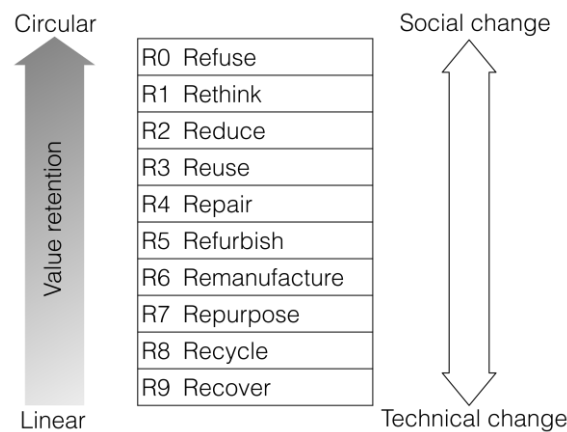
Circular

Social change

Value retention

| R0 Refuse |
|---|
| R1 Rethink |
| R2 Reduce |
| R3 Reuse |
| R4 Repair |
| R5 Refurbish |
| R6 Remanufacture |
| R7 Repurpose |
| R8 Recycle |
| R9 Recover |

Linear

Technical change